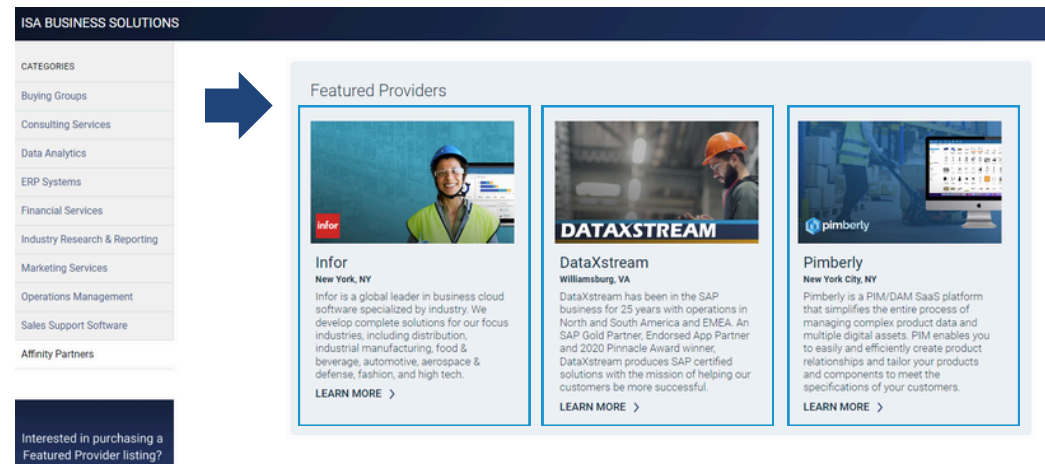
ISA BUSINESS SOLUTIONS

CATEGORIES

Buying Groups

Consulting Services

Data Analytics

ERP Systems

Financial Services

Industry Research & Reporting

Marketing Services

Operations Management

Sales Support Software

Affinity Partners

Interested in purchasing a Featured Provider listing?

Featured Providers

infor

Infor
New York, NY
Infor is a global leader in business cloud software specialized by industry. We develop complete solutions for our focus industries, including distribution, industrial manufacturing, food & beverage, automotive, aerospace & defense, fashion, and high tech.

LEARN MORE

DATAXSTREAM

DataXstream
Williamsburg, VA
DataXstream has been in the SAP business for 25 years with operations in North and South America and EMEA. An SAP Gold Partner, Endorsed App Partner and 2020 Pinnacle Award winner, DataXstream produces SAP certified solutions with the mission of helping our customers be more successful.

LEARN MORE

pimberly

Pimberly
New York City, NY
Pimberly is a PIM/DAM SaaS platform that simplifies the entire process of managing complex product data and multiple digital assets. PIM enables you to easily and efficiently create product relationships and tailor your products and components to meet the specifications of your customers.

LEARN MORE